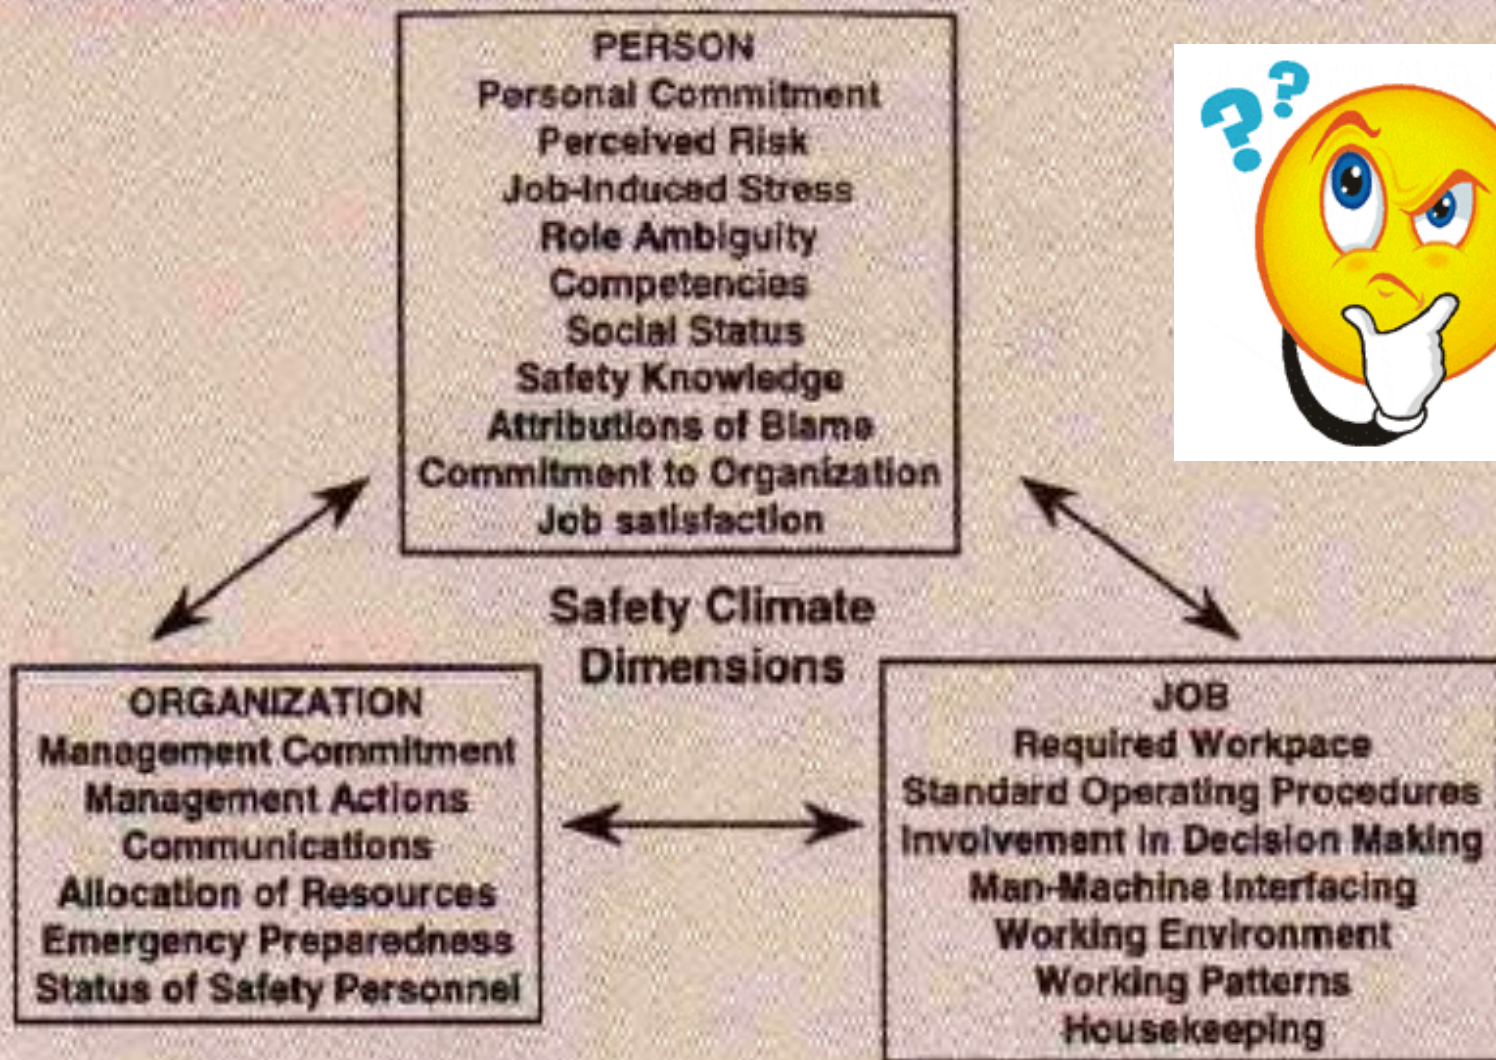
PERSON
Personal Commitment
Perceived Risk
Job-Induced Stress
Role Ambiguity
Competencies
Social Status
Safety Knowledge
Attributions of Blame
Commitment to Organization
Job satisfaction

Safety Climate Dimensions

ORGANIZATION
Management Commitment
Management Actions
Communications
Allocation of Resources
Emergency Preparedness
Status of Safety Personnel

JOB
Required Workpace
Standard Operating Procedures
Involvement in Decision Making
Man-Machine Interfacing
Working Environment
Working Patterns
Housekeeping